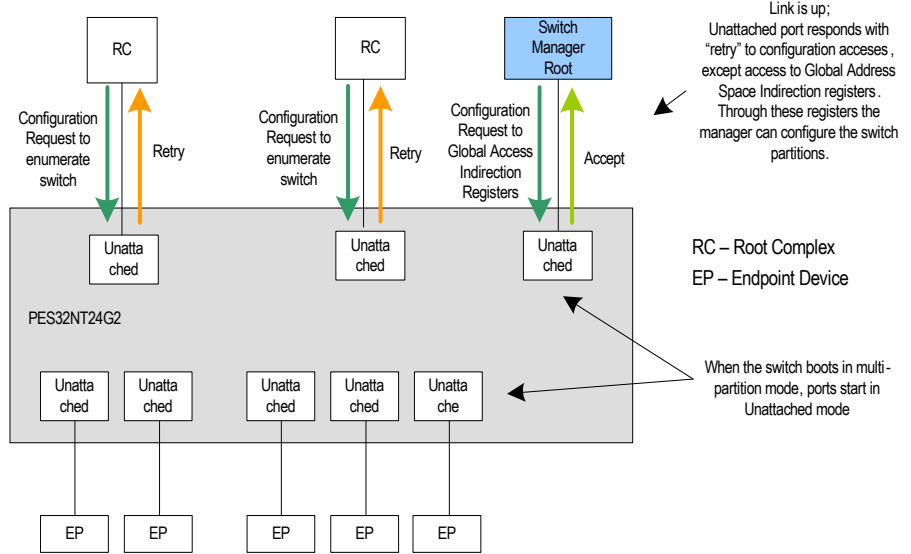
RC

Configuration Request to enumerate switch

Retry

RC

Configuration Request to enumerate switch

Retry

Switch Manager Root

Configuration Request to Global Access Indirection Registers

Accept

Link is up; Unattached port responds with "retry" to configuration accesses , except access to Global Address Space Indirection registers . Through these registers the manager can configure the switch partitions.

Unattached

Unattached

Unattached

RC – Root Complex

EP – Endpoint Device

PES32NT24G2

Unattached

Unattached

Unattached

Unattached

Unatta che

When the switch boots in multi-partition mode, ports start in Unattached mode

EP

EP

EP

EP

EP